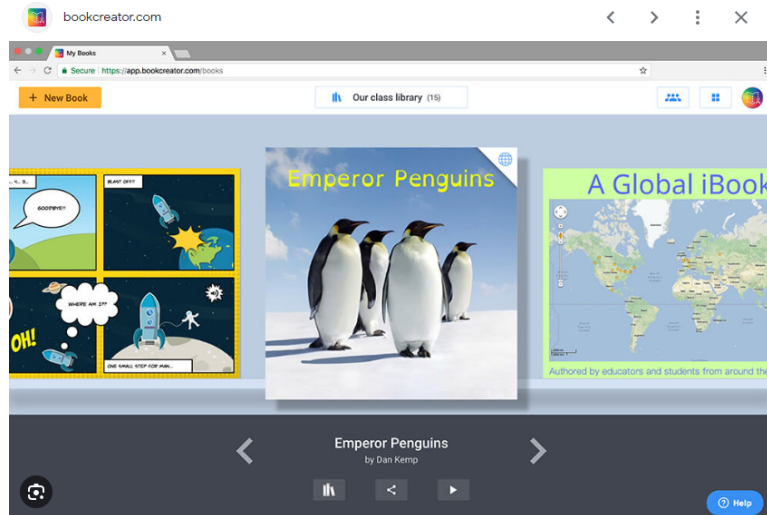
bookcreator.com

My Books

Secure | https://app.bookcreator.com/books

+ New Book

Our class library (15)

GOODBYE!

BLAST OFF!

WHERE AM I?!

OH!

ONE SMALL STEP FOR MAN...

Emperor Penguins

A Global iBook

Authored by educators and students from around the

Emperor Penguins

by Dan Kemp

Help